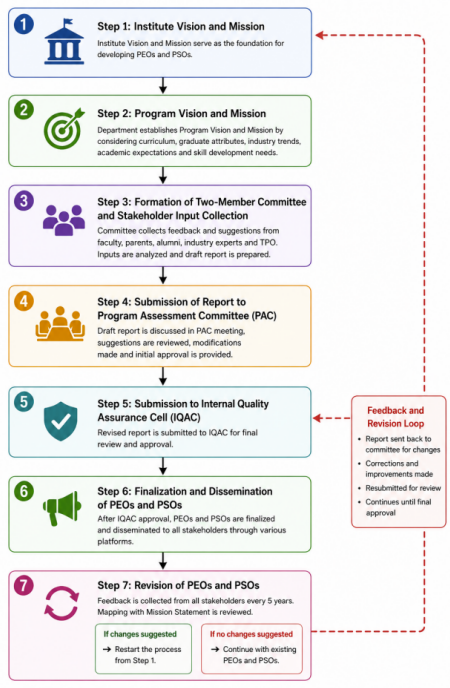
1

Step 1: Institute Vision and Mission

Institute Vision and Mission serve as the foundation for developing PEOs and PSOs.

2

Step 2: Program Vision and Mission

Department establishes Program Vision and Mission by considering curriculum, graduate attributes, industry trends, academic expectations and skill development needs.

3

Step 3: Formation of Two-Member Committee and Stakeholder Input Collection

Committee collects feedback and suggestions from faculty, parents, alumni, industry experts and TPO. Inputs are analyzed and draft report is prepared.

4

Step 4: Submission of Report to Program Assessment Committee (PAC)

Draft report is discussed in PAC meeting, suggestions are reviewed, modifications made and initial approval is provided.

5

Step 5: Submission to Internal Quality Assurance Cell (IQAC)

Revised report is submitted to IQAC for final review and approval.

6

Step 6: Finalization and Dissemination of PEOs and PSOs

After IQAC approval, PEOs and PSOs are finalized and disseminated to all stakeholders through various platforms.

7

Step 7: Revision of PEOs and PSOs

Feedback is collected from all stakeholders every 5 years. Mapping with Mission Statement is reviewed.

If changes suggested

→ Restart the process from Step 1.

If no changes suggested

→ Continue with existing PEOs and PSOs.

Feedback and Revision Loop

• Report sent back to committee for changes
• Corrections and improvements made
• Resubmitted for review
• Continues until final approval